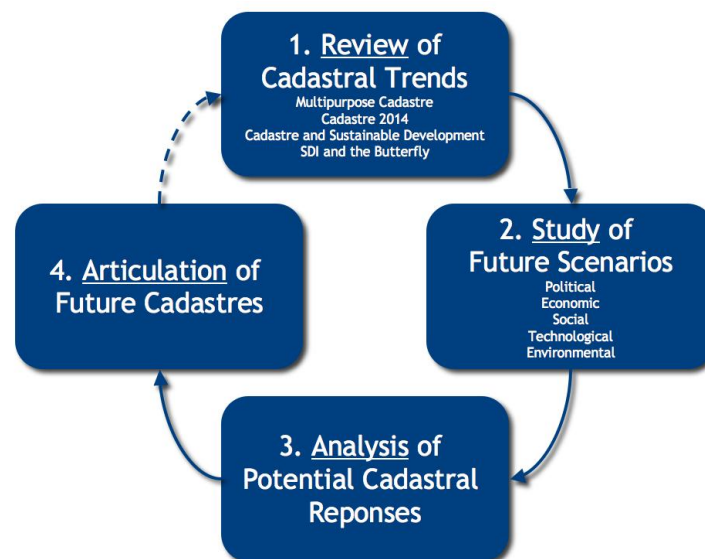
1. Review of Cadastral Trends
Multipurpose Cadastre
Cadastre 2014
Cadastre and Sustainable Development
SDI and the Butterfly

2. Study of Future Scenarios
Political
Economic
Social
Technological
Environmental

3. Analysis of Potential Cadastral Reponses

4. Articulation of Future Cadastres